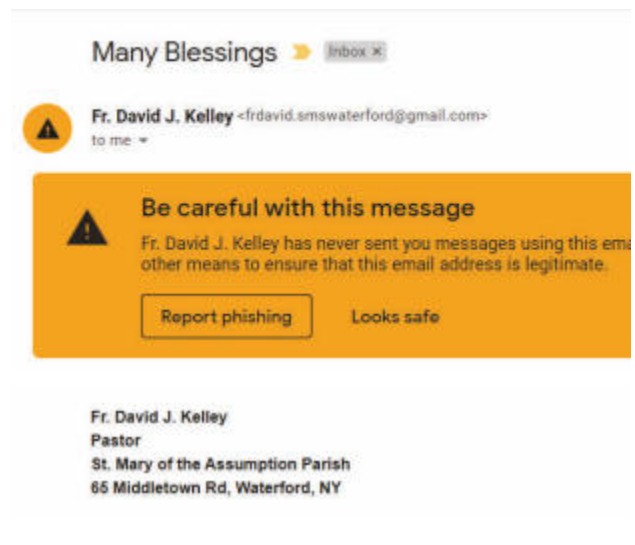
Many Blessings Inbox ×

Fr. David J. Kelley <frdavid.smswaterford@gmail.com>
to me

Be careful with this message

Fr. David J. Kelley has never sent you messages using this ema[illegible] other means to ensure that this email address is legitimate.

Report phishing Looks safe

Fr. David J. Kelley
Pastor
St. Mary of the Assumption Parish
65 Middletown Rd, Waterford, NY